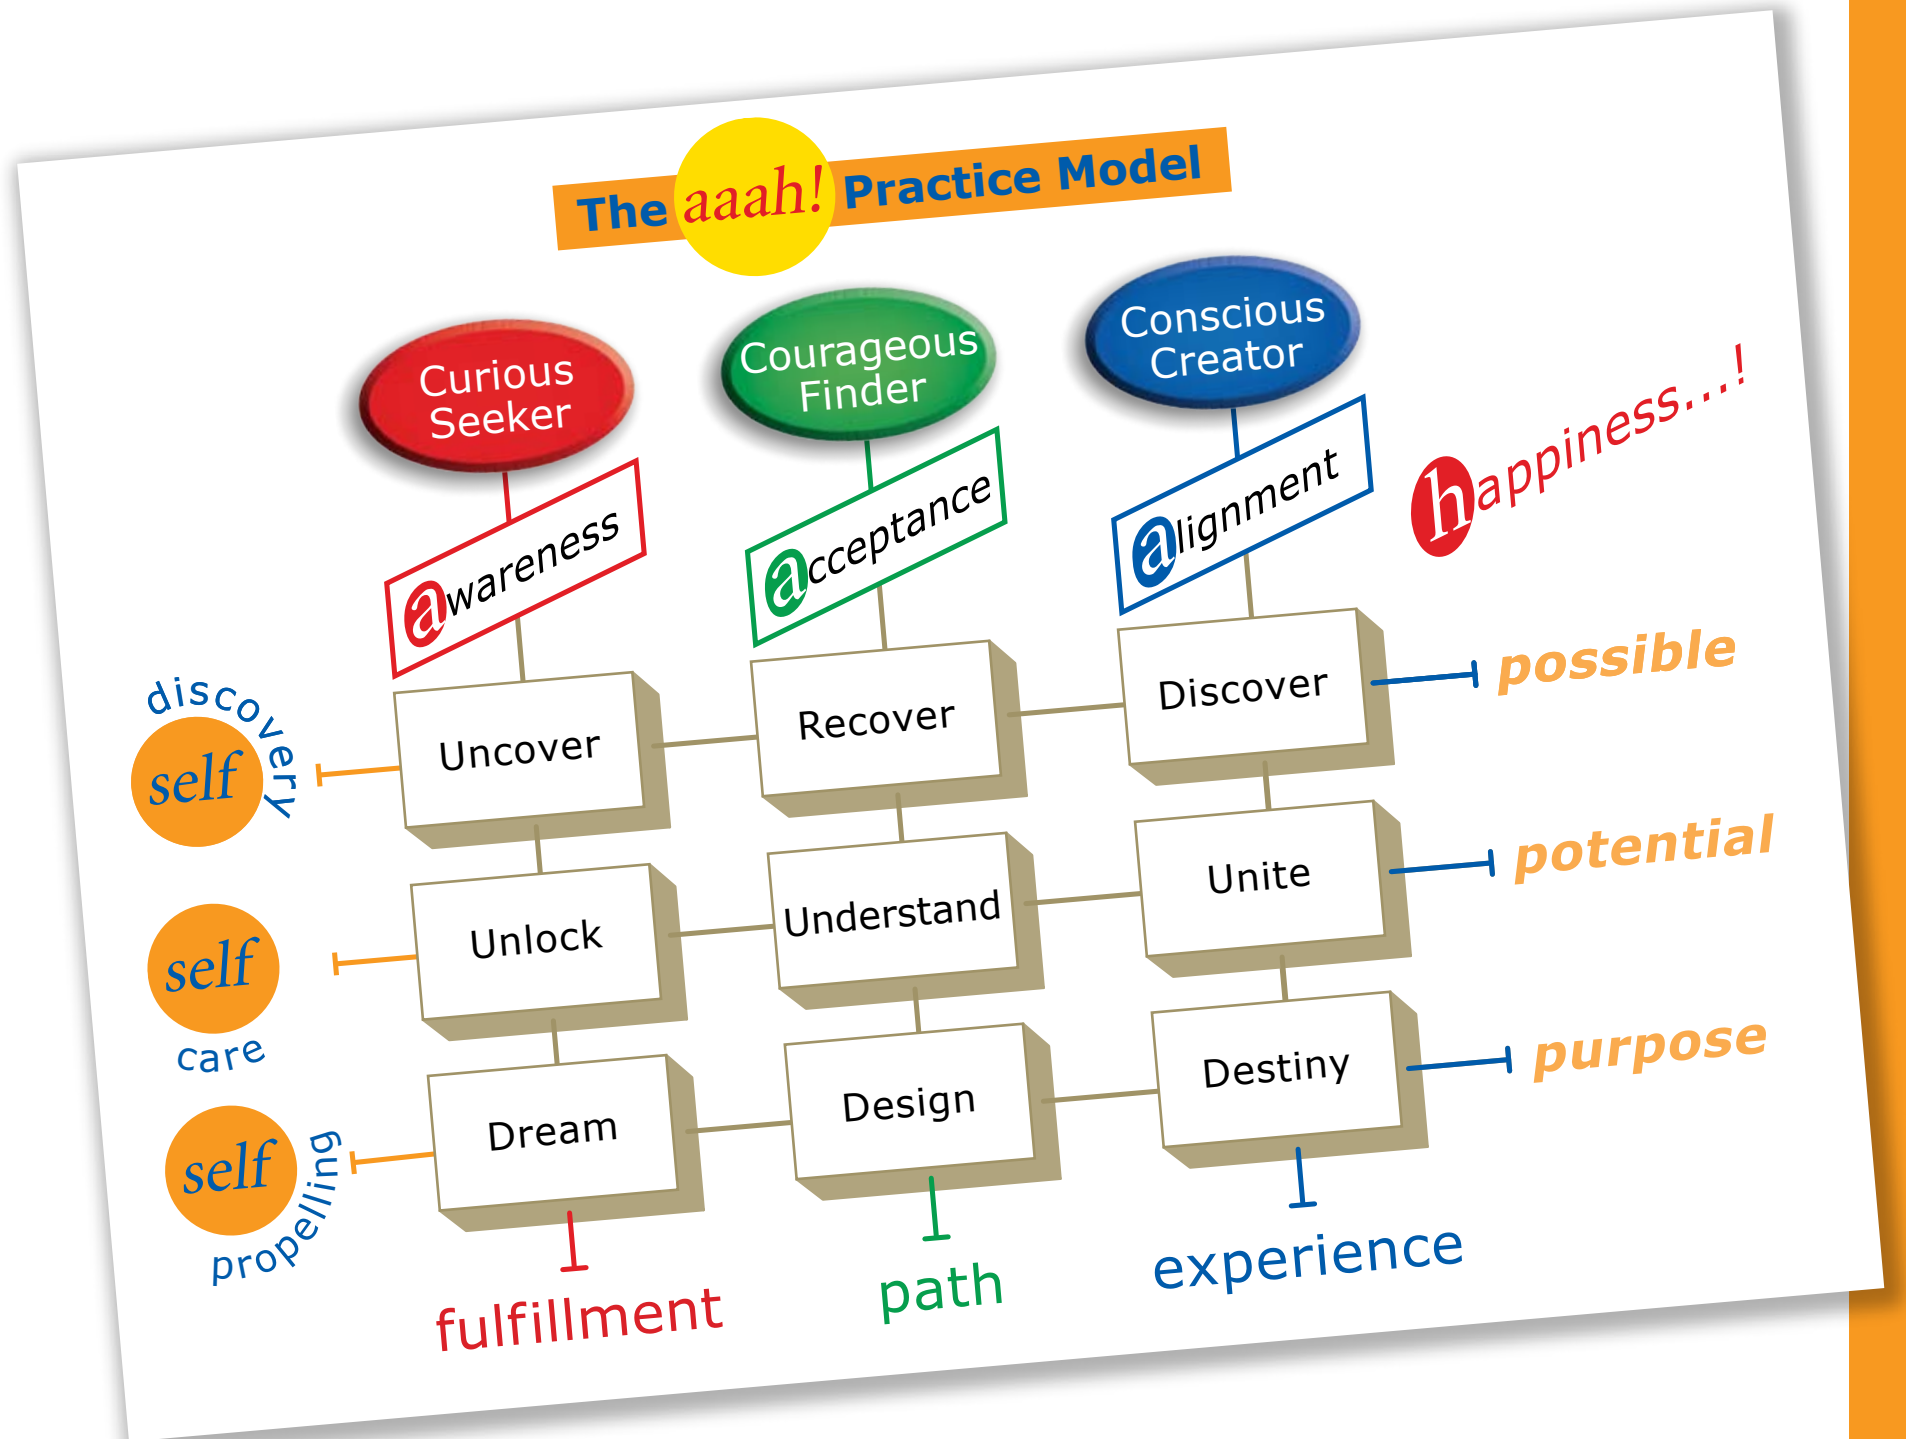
The aaah! Practice Model

Curious Seeker

Courageous Finder

Conscious Creator

awareness

acceptance

alignment

happiness...!

self discovery

Uncover

Recover

Discover

possible

self care

Unlock

Understand

Unite

potential

self propelling

Dream

Design

Destiny

purpose

fulfillment

path

experience